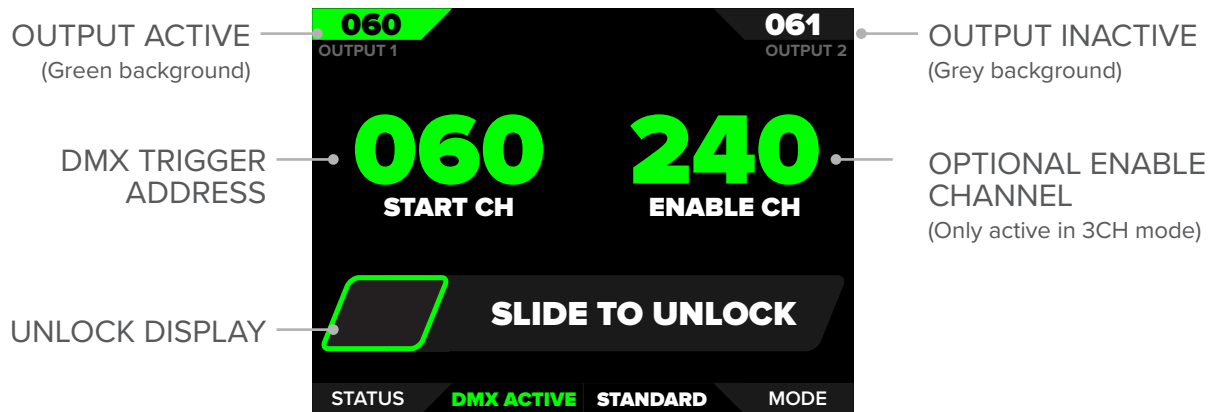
OUTPUT ACTIVE
(Green background)

060
OUTPUT 1

061
OUTPUT 2

OUTPUT INACTIVE
(Grey background)

DMX TRIGGER ADDRESS

060
START CH

240
ENABLE CH

OPTIONAL ENABLE CHANNEL
(Only active in 3CH mode)

UNLOCK DISPLAY

SLIDE TO UNLOCK

STATUS DMX ACTIVE STANDARD MODE